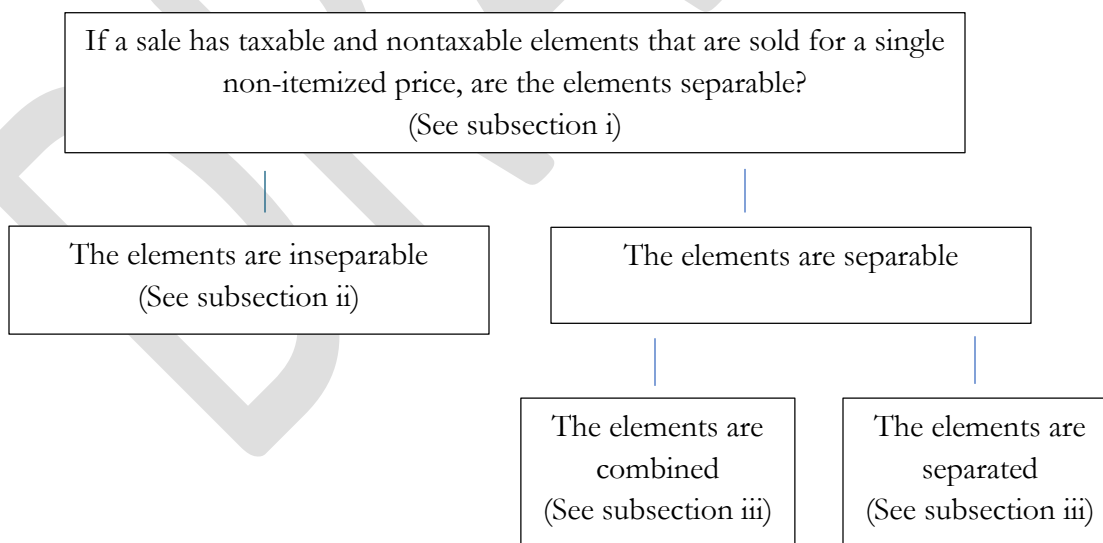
If a sale has taxable and nontaxable elements that are sold for a single non-itemized price, are the elements separable? (See subsection i)

The elements are inseparable (See subsection ii)

The elements are separable

The elements are combined (See subsection iii)

The elements are separated (See subsection iii)